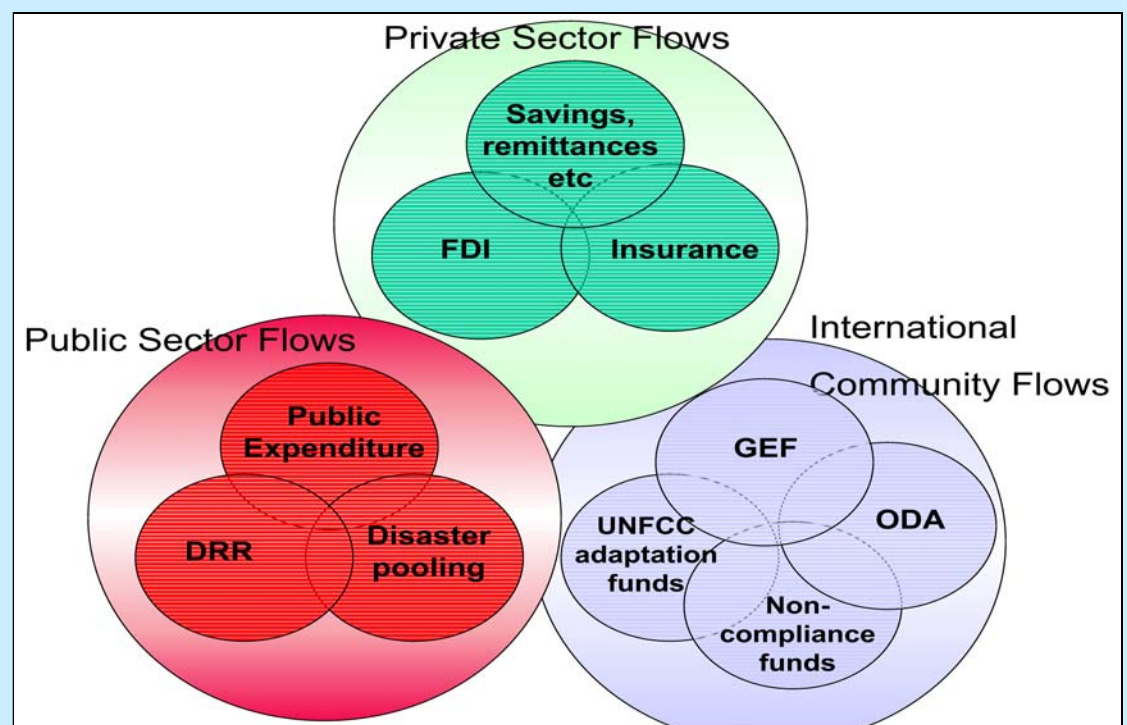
Private Sector Flows

Savings, remittances etc

FDI

Insurance

Public Sector Flows

Public Expenditure

DRR

Disaster pooling

International Community Flows

GEF

ODA

UNFCC adaptation funds

Non-compliance funds